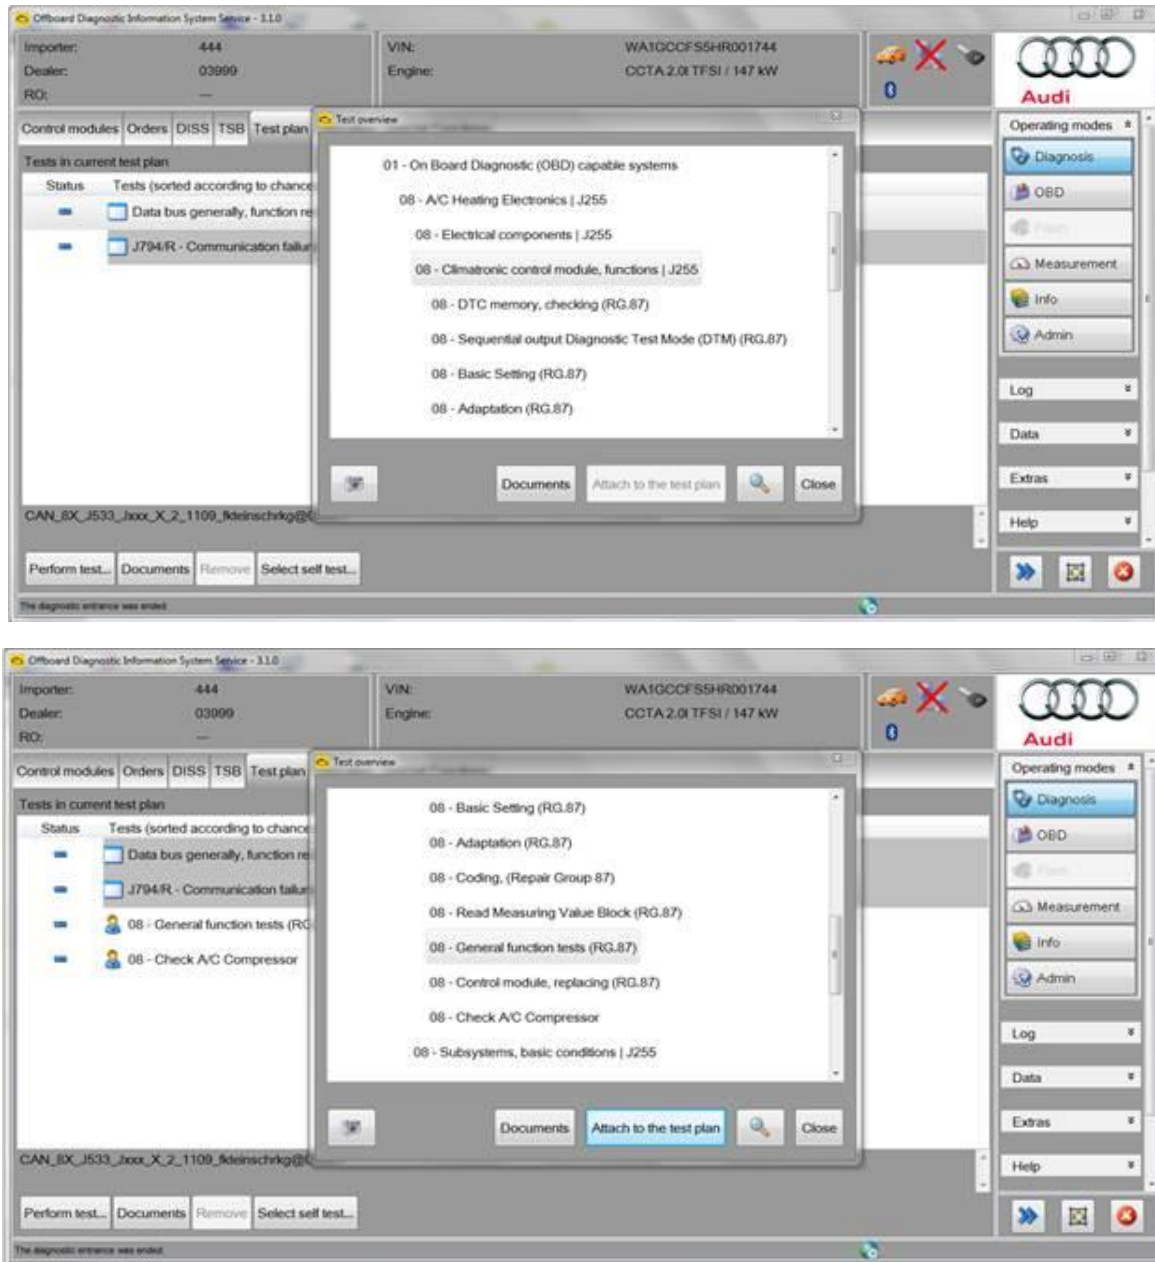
Offboard Diagnostic Information System Service - 3.1.0

Importer: 444
Dealer: 03999
RO: —

VIN: WA1GCCFS5HR001744
Engine: CCTA 2.0l TFSI / 147 kW

0

Audi

Control modules | Orders | DISS | TSB | Test plan

Tests in current test plan

| Status | Tests (sorted according to chance |
|---|---|
| — | Data bus generally, function re |
| — | J794/R - Communication failur |

Test overview

01 - On Board Diagnostic (OBD) capable systems
08 - A/C Heating Electronics | J255
08 - Electrical components | J255
08 - Climatronic control module, functions | J255
08 - DTC memory, checking (RG.87)
08 - Sequential output Diagnostic Test Mode (DTM) (RG.87)
08 - Basic Setting (RG.87)
08 - Adaptation (RG.87)

Documents | Attach to the test plan | Close

Operating modes
Diagnosis
OBD
Flash
Measurement
Info
Admin

Log
Data
Extras
Help

CAN_8X_J533_Jxxx_X_2_1109_fkleinschrkg@

Perform test... | Documents | Remove | Select self test...

The diagnostic entrance was ended

Offboard Diagnostic Information System Service - 3.1.0

Importer: 444
Dealer: 03999
RO: —

VIN: WA1GCCFS5HR001744
Engine: CCTA 2.0l TFSI / 147 kW

0

Audi

Control modules | Orders | DISS | TSB | Test plan

Tests in current test plan

| Status | Tests (sorted according to chance |
|---|---|
| — | Data bus generally, function re |
| — | J794/R - Communication failur |
| — | 08 - General function tests (RG |
| — | 08 - Check A/C Compressor |

Test overview

08 - Basic Setting (RG.87)
08 - Adaptation (RG.87)
08 - Coding, (Repair Group 87)
08 - Read Measuring Value Block (RG.87)
08 - General function tests (RG.87)
08 - Control module, replacing (RG.87)
08 - Check A/C Compressor
08 - Subsystems, basic conditions | J255

Documents | Attach to the test plan | Close

Operating modes
Diagnosis
OBD
Flash
Measurement
Info
Admin

Log
Data
Extras
Help

CAN_8X_J533_Jxxx_X_2_1109_fkleinschrkg@

Perform test... | Documents | Remove | Select self test...

The diagnostic entrance was ended